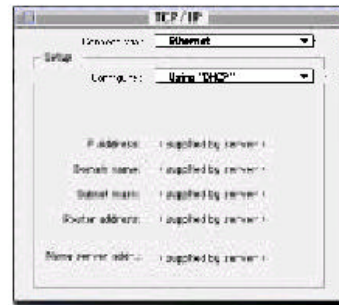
TCP/IP

Connect via: Ethernet

Setup

Configure: Using "DHCP"

IP address: < supplied by server >

Domain name: < supplied by server >

Subnet mask: < supplied by server >

Router address: < supplied by server >

Name server addr.: < supplied by server >